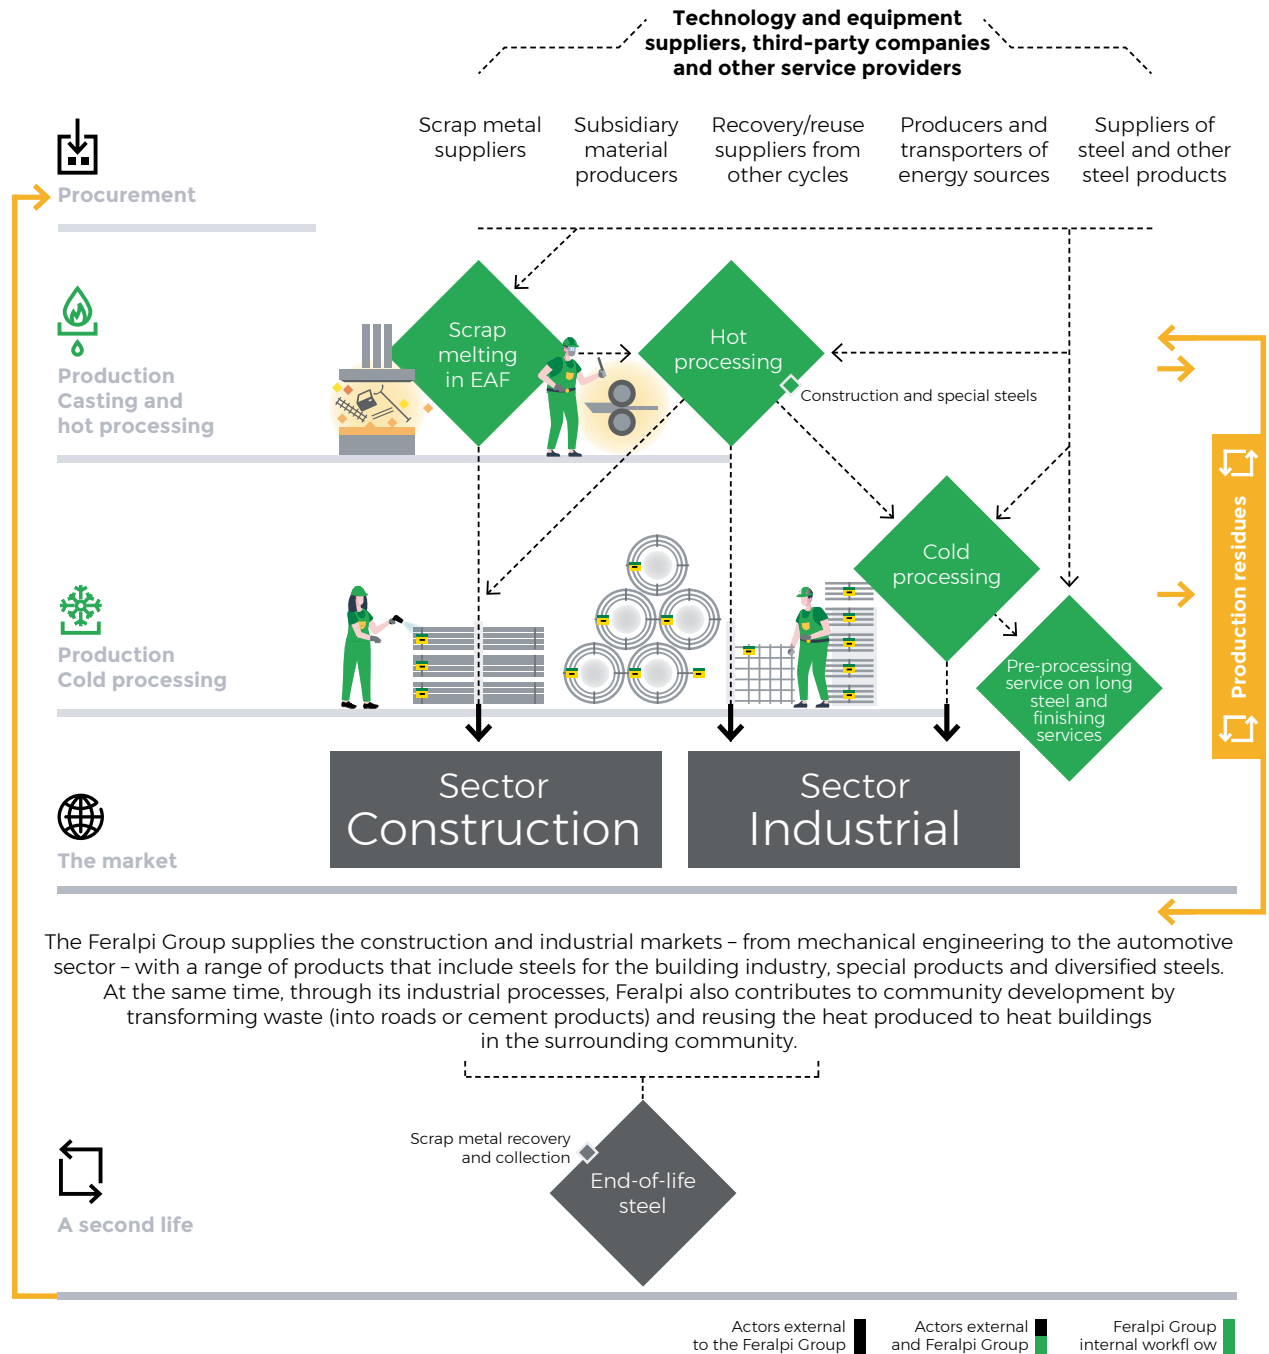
Technology and equipment suppliers, third-party companies and other service providers

Scrap metal suppliers

Subsidiary material producers

Recovery/reuse suppliers from other cycles

Producers and transporters of energy sources

Suppliers of steel and other steel products

Procurement

Production Casting and hot processing

Scrap melting in EAF

Hot processing

Construction and special steels

Cold processing

Pre-processing service on long steel and finishing services

Production residues

Production Cold processing

Sector Construction

Sector Industrial

The market

The Feralpi Group supplies the construction and industrial markets – from mechanical engineering to the automotive sector – with a range of products that include steels for the building industry, special products and diversified steels. At the same time, through its industrial processes, Feralpi also contributes to community development by transforming waste (into roads or cement products) and reusing the heat produced to heat buildings in the surrounding community.

Scrap metal recovery and collection

End-of-life steel

A second life

Actors external to the Feralpi Group

Actors external and Feralpi Group

Feralpi Group internal workfl ow